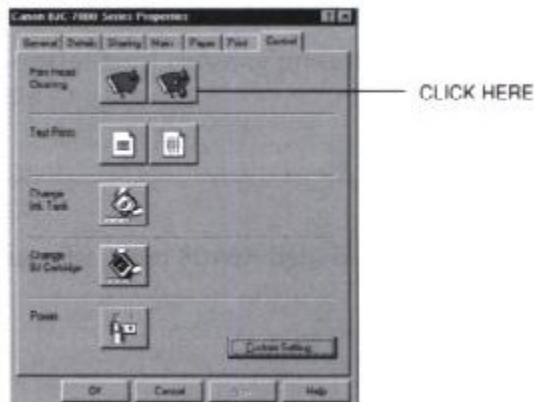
Canon BJC-7000 Series Properties

General | Details | Sharing | Main | Paper | Print | Control

Print Head Cleaning

CLICK HERE

Test Print

Change Ink Tank

Change BJ Cartridge

Power

Custom Setting...

OK | Cancel | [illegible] | Help